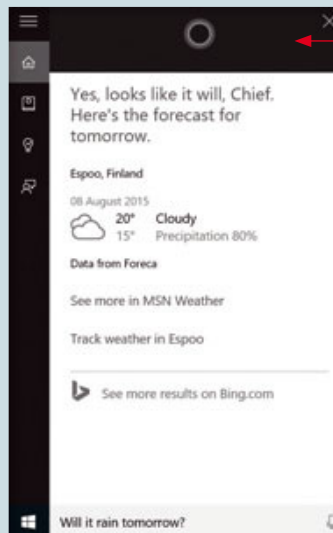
Yes, looks like it will, Chief. Here's the forecast for tomorrow.

Espoo, Finland

08 August 2015

20° Cloudy
15° Precipitation 80%

Data from Foreca

See more in MSN Weather

Track weather in Espoo

See more results on Bing.com

Will it rain tomorrow?